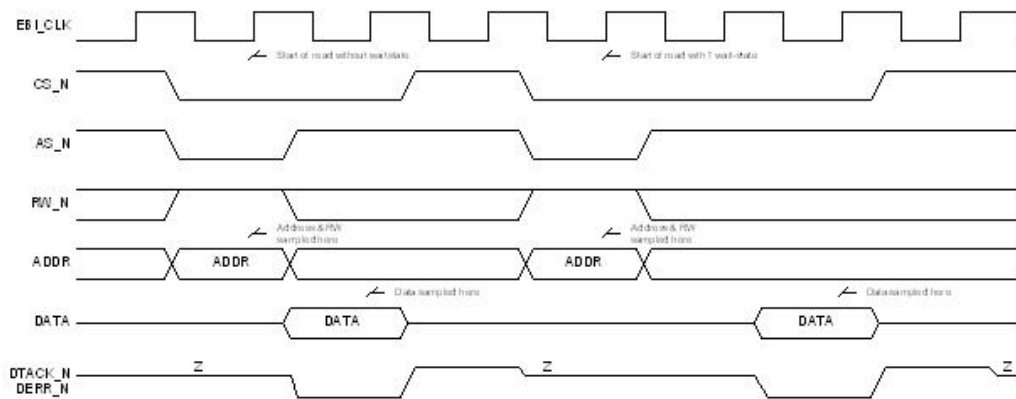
EBI_CLK

Start of read without wait-state

Start of read with 1 wait-state

CS_N

AS_N

RW_N

Address & RW sampled here

Address & RW sampled here

ADDR

ADDR

ADDR

Data sampled here

Data sampled here

DATA

DATA

DATA

DTACK_N
DERR_N

Z

Z

Z